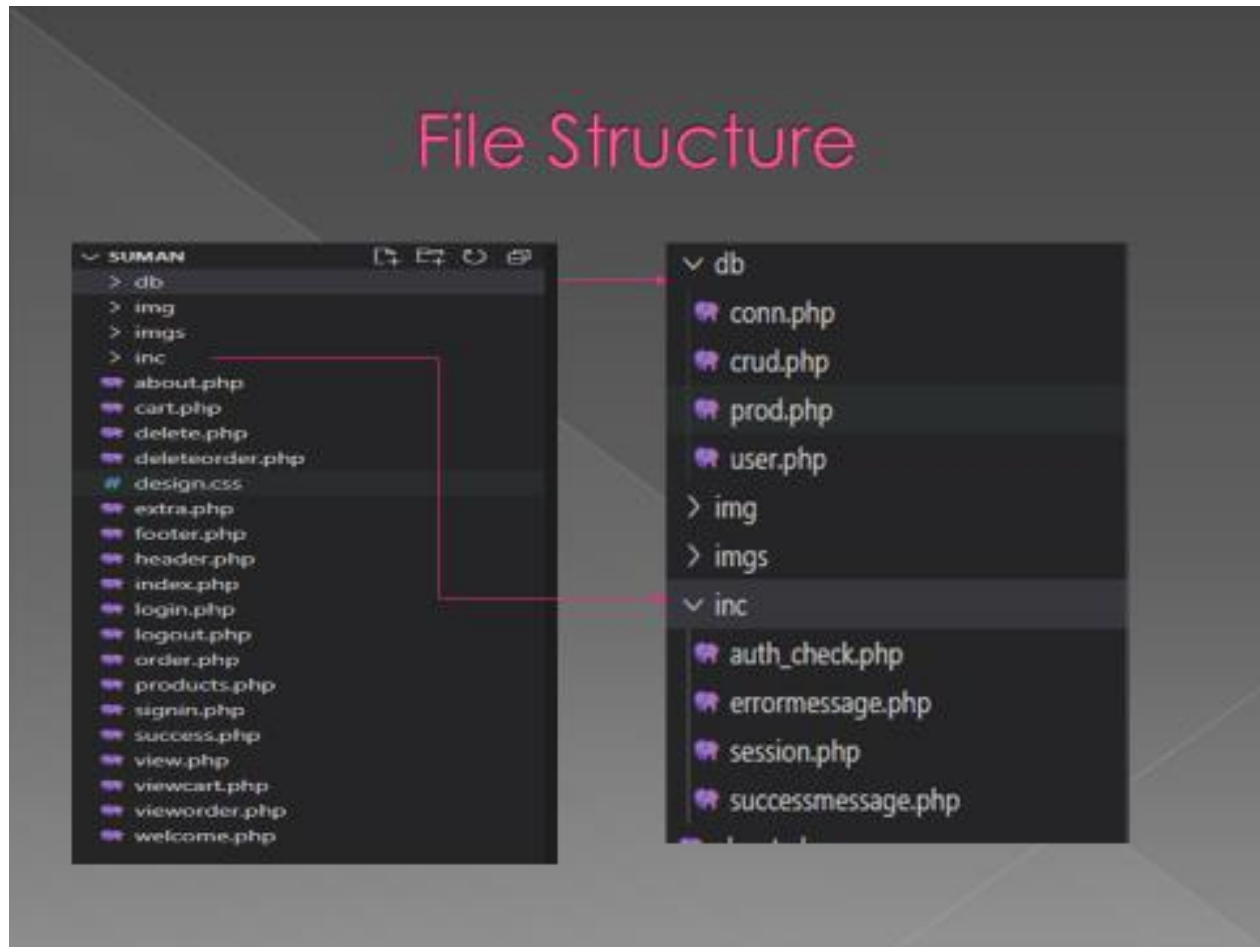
File Structure

∨ SUMAN
> db
> img
> imgs
> inc
about.php
cart.php
delete.php
deleteorder.php
design.css
extra.php
footer.php
header.php
index.php
login.php
logout.php
order.php
products.php
signin.php
success.php
view.php
viewcart.php
vieworder.php
welcome.php

∨ db
conn.php
crud.php
prod.php
user.php
> img
> imgs
∨ inc
auth_check.php
errormessage.php
session.php
successmessage.php
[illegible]